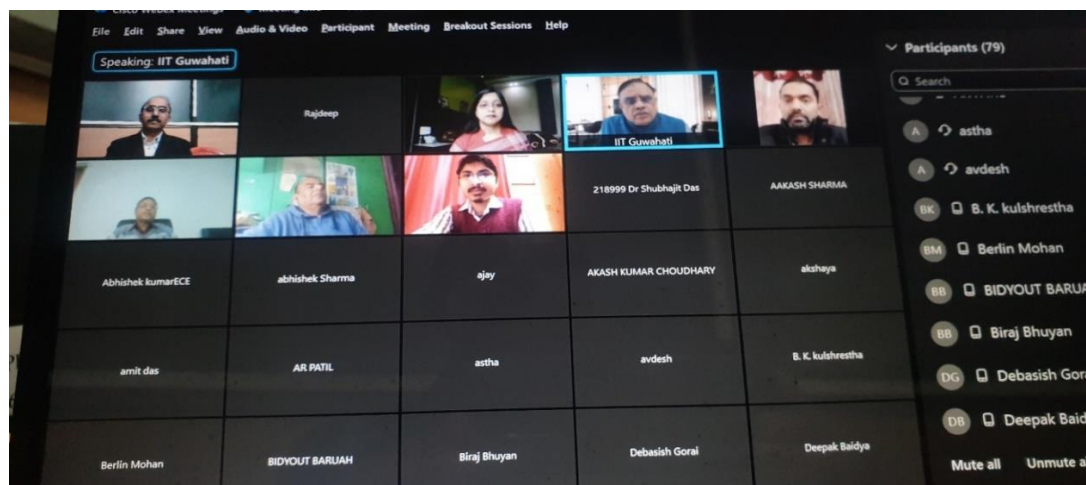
File Edit Share View Audio & Video Participant Meeting Breakout Sessions Help

Speaking: IIT Guwahati

Rajdeep

IIT Guwahati

218999 Dr Shubhajit Das

AAKASH SHARMA

Abhishek kumarECE

abhishek Sharma

ajay

AKASH KUMAR CHOUDHARY

akshaya

amit das

AR PATIL

astha

avdesh

B. K. kulshrestha

Berlin Mohan

BIDYOUT BARUAH

Biraj Bhuyan

Debasish Gorai

Deepak Baidya

Participants (79)

Search

A astha

A avdesh

BK B. K. kulshrestha

BM Berlin Mohan

BB BIDYOUT BARUA

BB Biraj Bhuyan

DG Debasish Gor

DB Deepak Baid

Mute all Unmute a